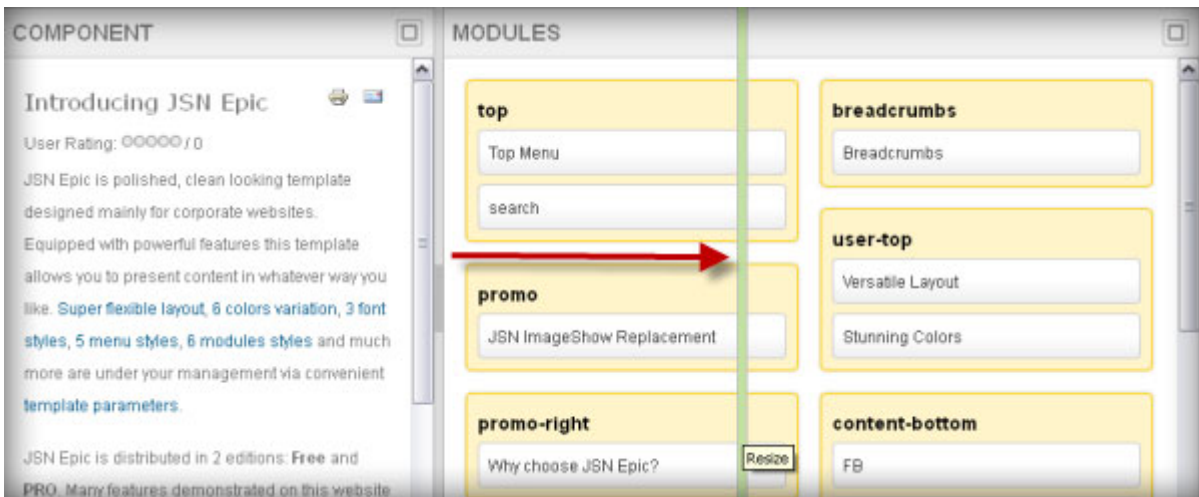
COMPONENT

Introducing JSN Epic

User Rating: ○○○○○ / 0

JSN Epic is polished, clean looking template designed mainly for corporate websites. Equipped with powerful features this template allows you to present content in whatever way you like. Super flexible layout, 6 colors variation, 3 font styles, 5 menu styles, 6 modules styles and much more are under your management via convenient template parameters.

JSN Epic is distributed in 2 editions: Free and PRO. Many features demonstrated on this website

MODULES

top

Top Menu

search

promo

JSN ImageShow Replacement

promo-right

Why choose JSN Epic?

Resize

breadcrumbs

Breadcrumbs

user-top

Versatile Layout

Stunning Colors

content-bottom

FB